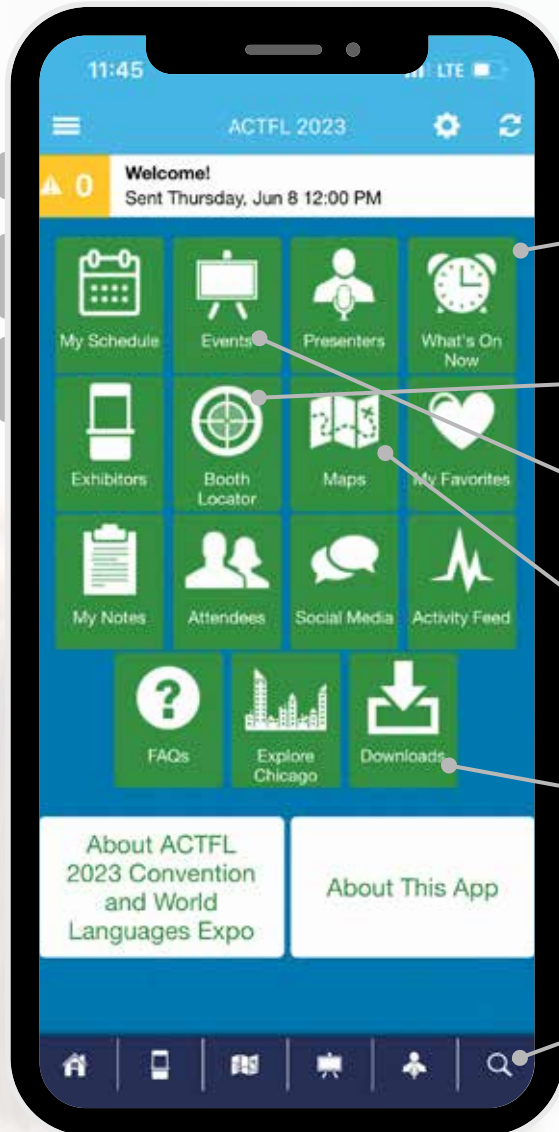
11:45

LTE

ACTFL 2023

0

Welcome!
Sent Thursday, Jun 8 12:00 PM

My Schedule

Events

Presenters

What's On Now

Exhibitors

Booth Locator

Maps

My Favorites

My Notes

Attendees

Social Media

Activity Feed

FAQs

Explore Chicago

Downloads

About ACTFL 2023 Convention and World Languages Expo

About This App